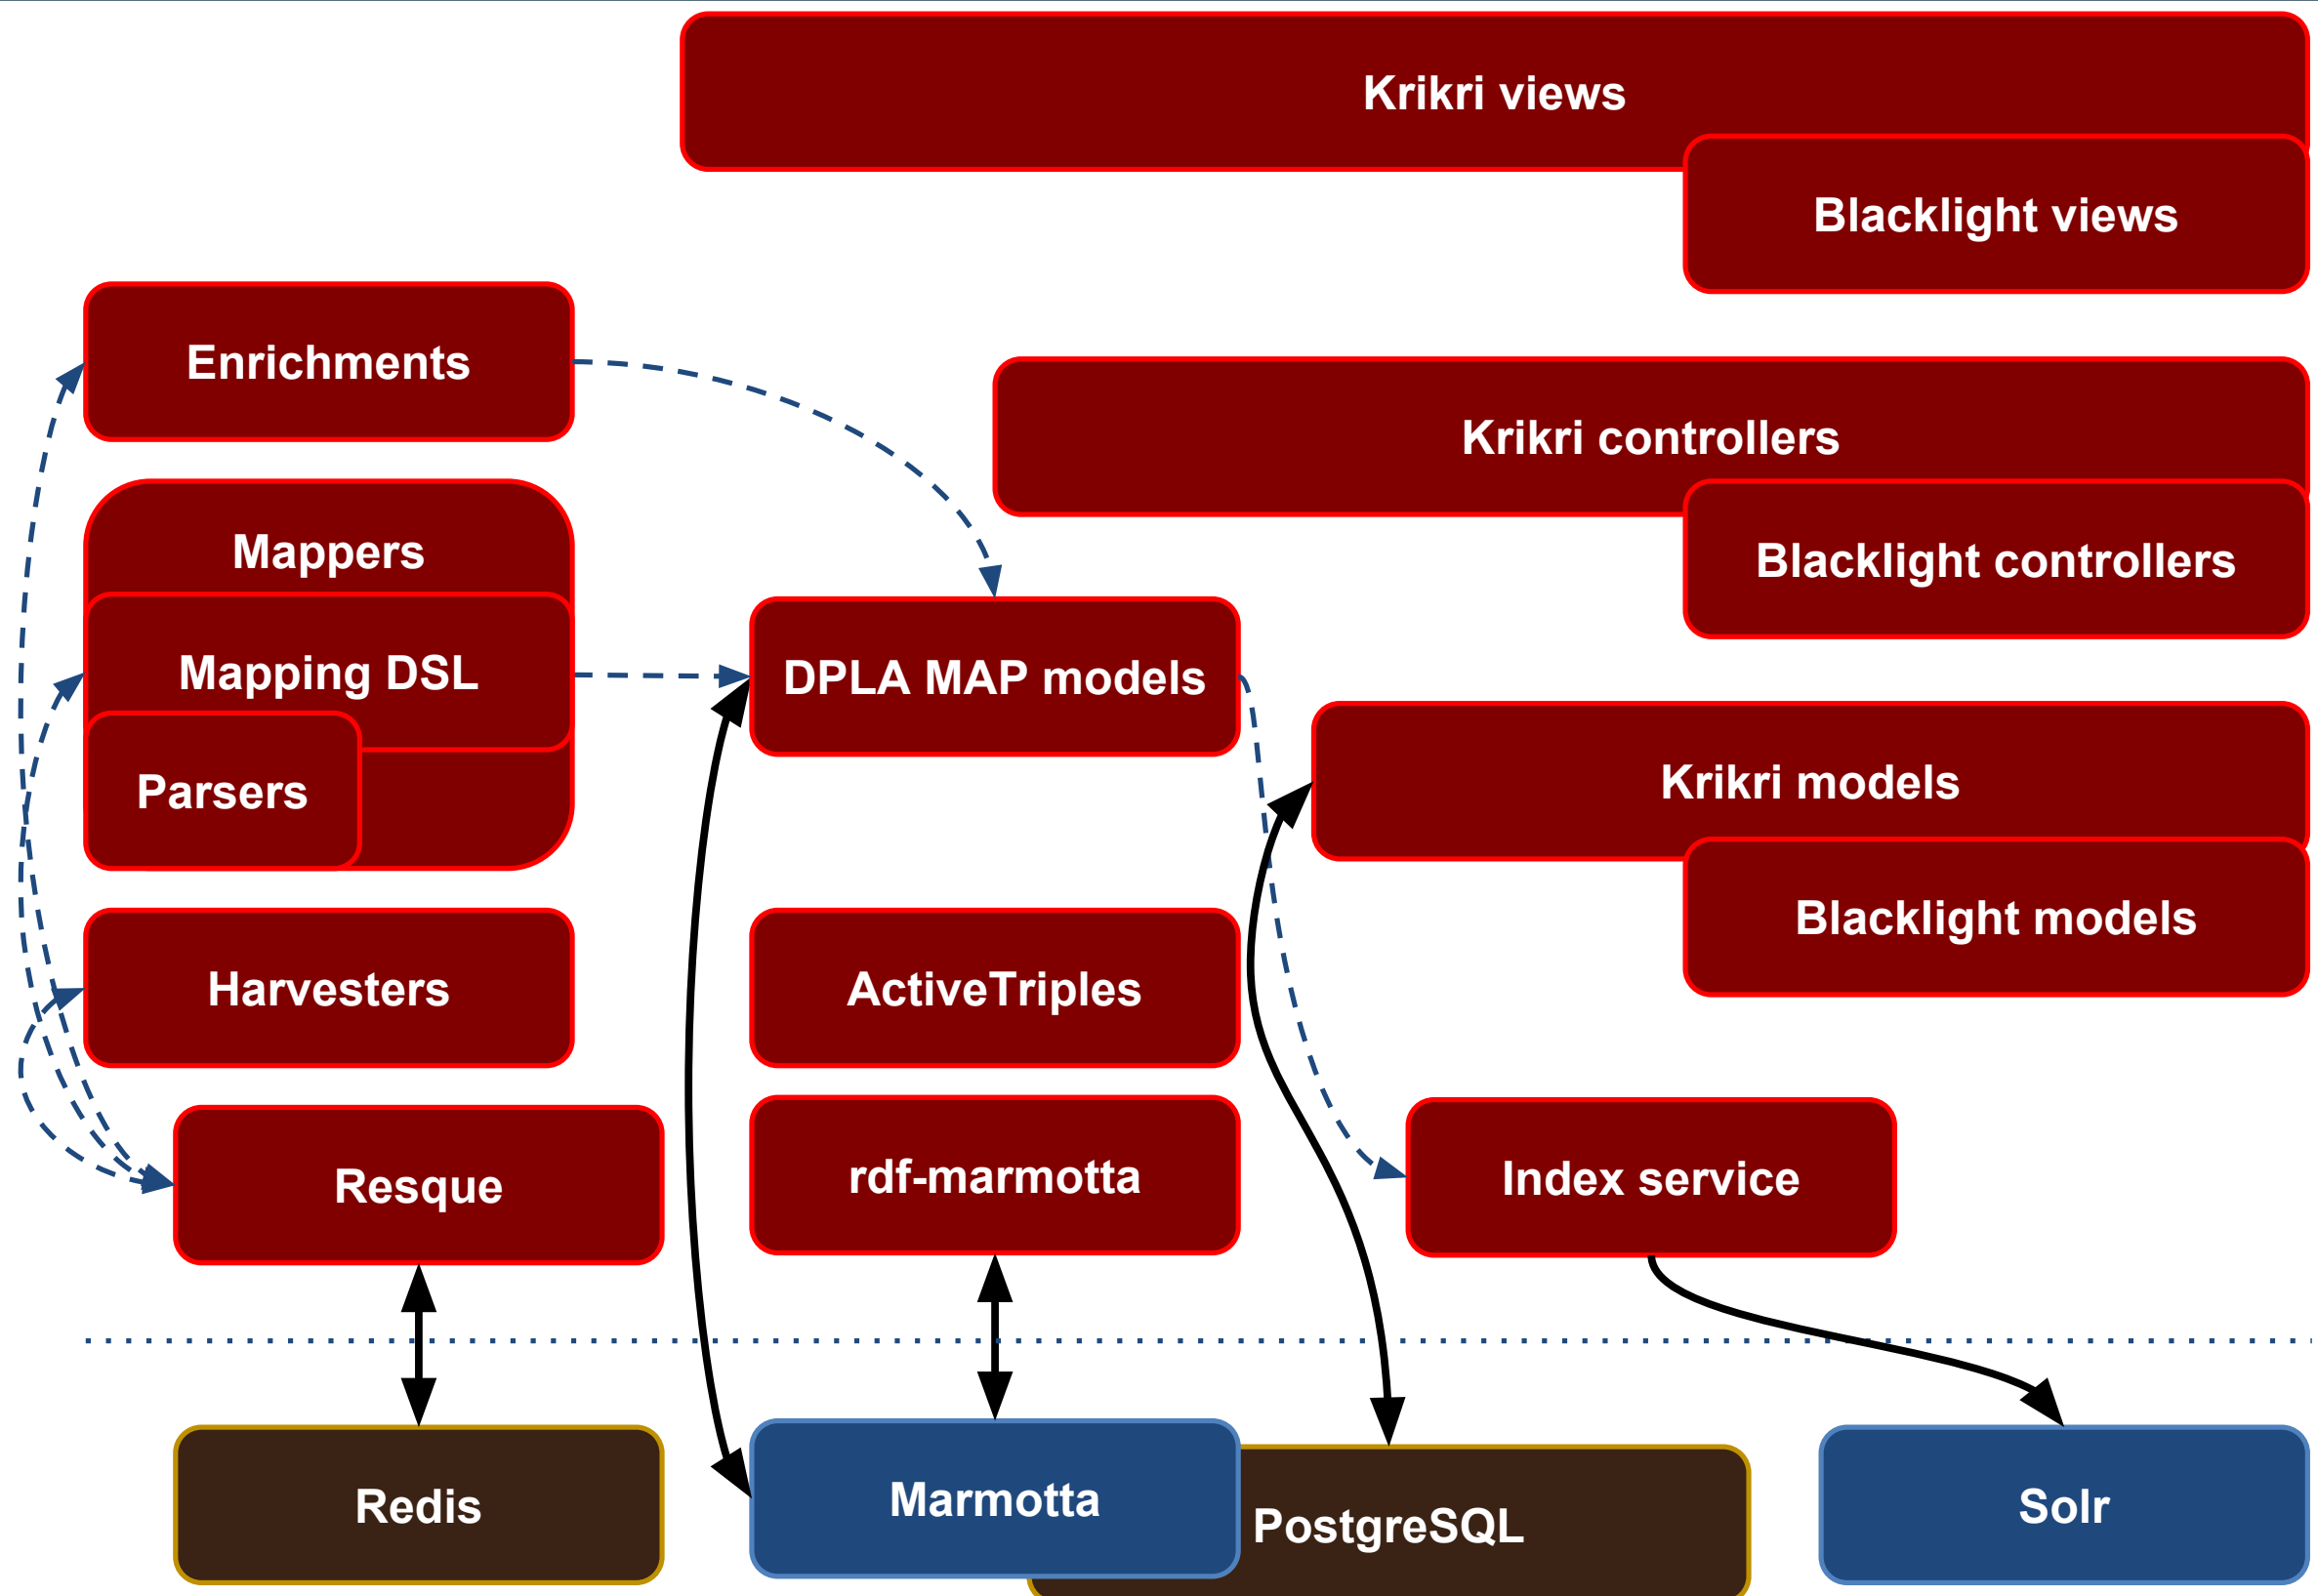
Krikri views

Blacklight views

Enrichments

Krikri controllers

Blacklight controllers

Mappers

Mapping DSL

Parsers

DPLA MAP models

Krikri models

Blacklight models

Harvesters

ActiveTriples

Resque

rdf-marmotta

Index service

Redis

Marmotta

PostgreSQL

Solr